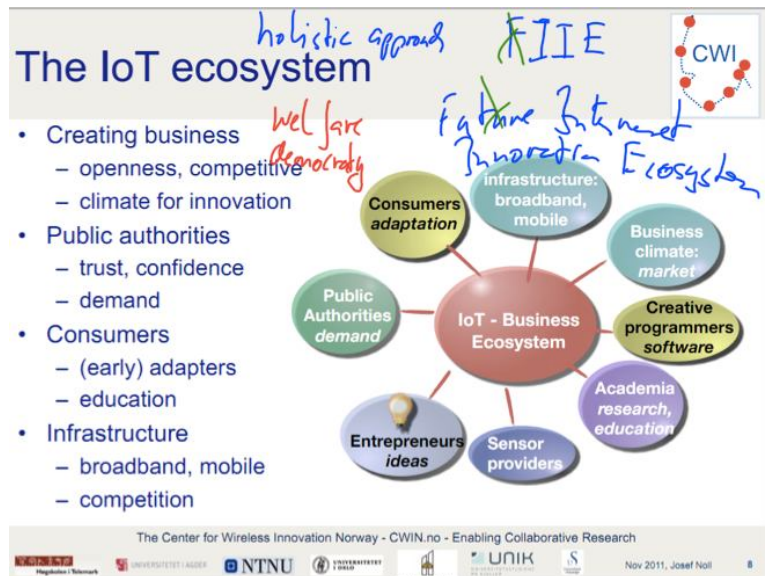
The IoT ecosystem

holistic approach

FIIE

Future Internet Innovation Ecosystem

welfare democracy

CWI

- Creating business
  - openness, competitive
  - climate for innovation
- Public authorities
  - trust, confidence
  - demand
- Consumers
  - (early) adapters
  - education
- Infrastructure
  - broadband, mobile
  - competition

Consumers *adaptation*

infrastructure: broadband, mobile

Business climate: *market*

Creative programmers *software*

Academia *research, education*

Sensor providers

Entrepreneurs *ideas*

Public Authorities *demand*

IoT - Business Ecosystem

The Center for Wireless Innovation Norway - CWIN.no - Enabling Collaborative Research

Høgskolen i Telemark

UNIVERSITETET I AGDER

NTNU

UNIVERSITETET I OSLO

UNIK

Nov 2011, Josef Noll

8